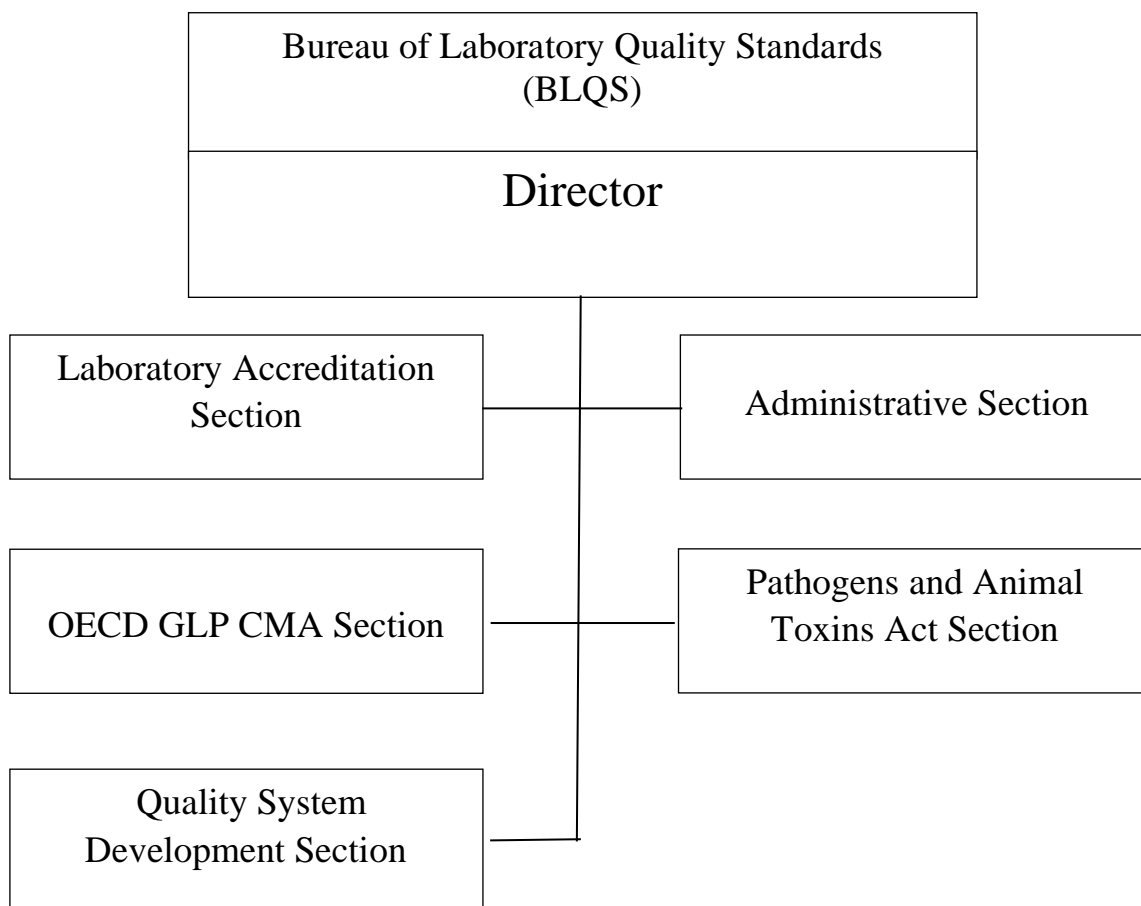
Bureau of Laboratory Quality Standards (BLQS)

Director

Laboratory Accreditation Section

Administrative Section

OECD GLP CMA Section

Pathogens and Animal Toxins Act Section

Quality System Development Section